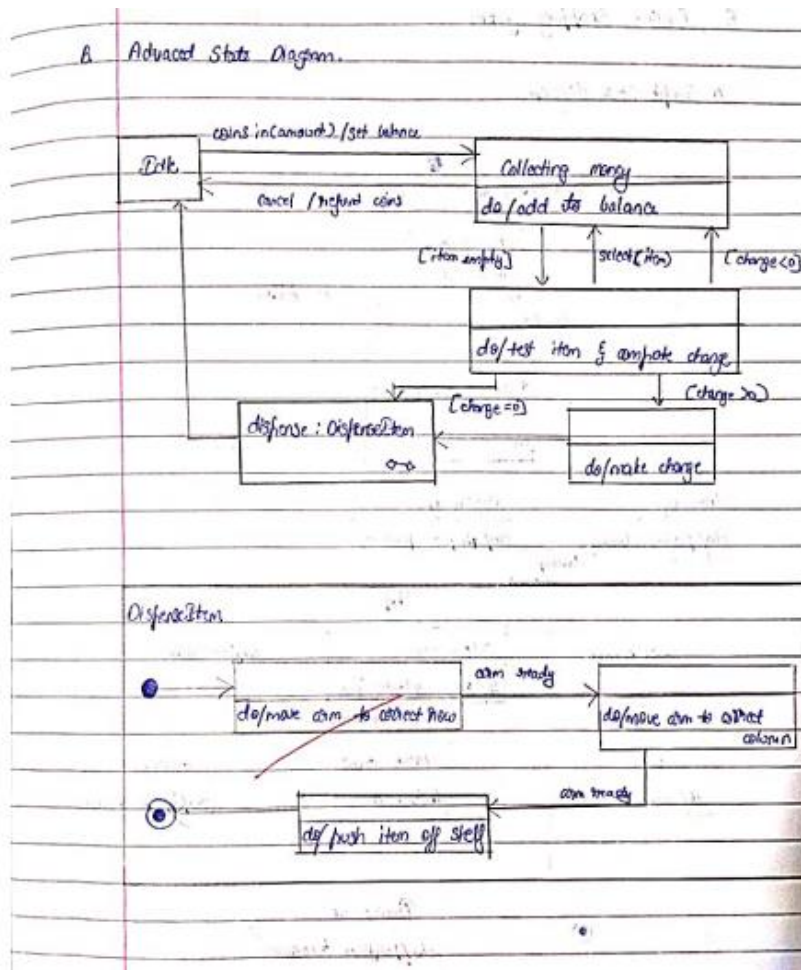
B Advanced State Diagram.

coins in(amount) / set balance

Idle

cancel / refund coins

Collecting money

do/add to balance

[item empty]

select(item)

[change<0]

do/test item & compute change

[change=0]

[change>0]

dispense : DispenseItem

do/make change

DispenseItem

arm ready

do/move arm to correct row

do/move arm to correct column

arm ready

do/push item off shelf